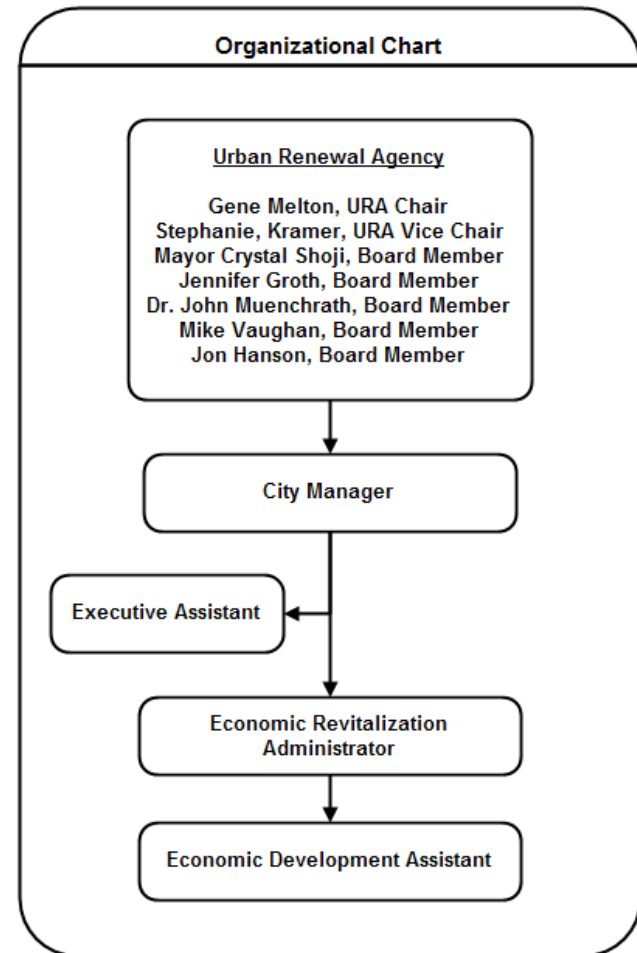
Organizational Chart

Urban Renewal Agency

Gene Melton, URA Chair
Stephanie, Kramer, URA Vice Chair
Mayor Crystal Shoji, Board Member
Jennifer Groth, Board Member
Dr. John Muenchrath, Board Member
Mike Vaughan, Board Member
Jon Hanson, Board Member

City Manager

Executive Assistant

Economic Revitalization Administrator

Economic Development Assistant